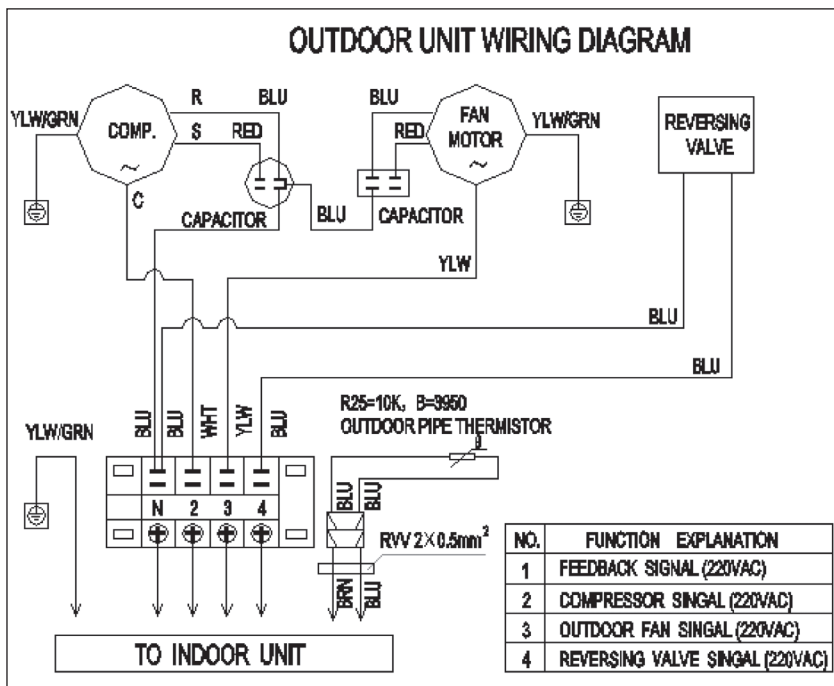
OUTDOOR UNIT WIRING DIAGRAM

YLW/GRN

COMP.

R

S

C

BLU

RED

CAPACITOR

BLU

BLU

RED

CAPACITOR

FAN MOTOR

YLW/GRN

REVERSING VALVE

YLW

BLU

BLU

BLU

BLU

WHT

YLW

BLU

YLW/GRN

R25=10K, B=3950
OUTDOOR PIPE THERMISTOR

θ

BLU

BLU

N 2 3 4

RVV 2×0.5mm$^2$

BRN

BLU

TO INDOOR UNIT

| NO. | FUNCTION EXPLANATION |
|---|---|
| 1 | FEEDBACK SIGNAL (220VAC) |
| 2 | COMPRESSOR SINGAL (220VAC) |
| 3 | OUTDOOR FAN SINGAL (220VAC) |
| 4 | REVERSING VALVE SINGAL (220VAC) |